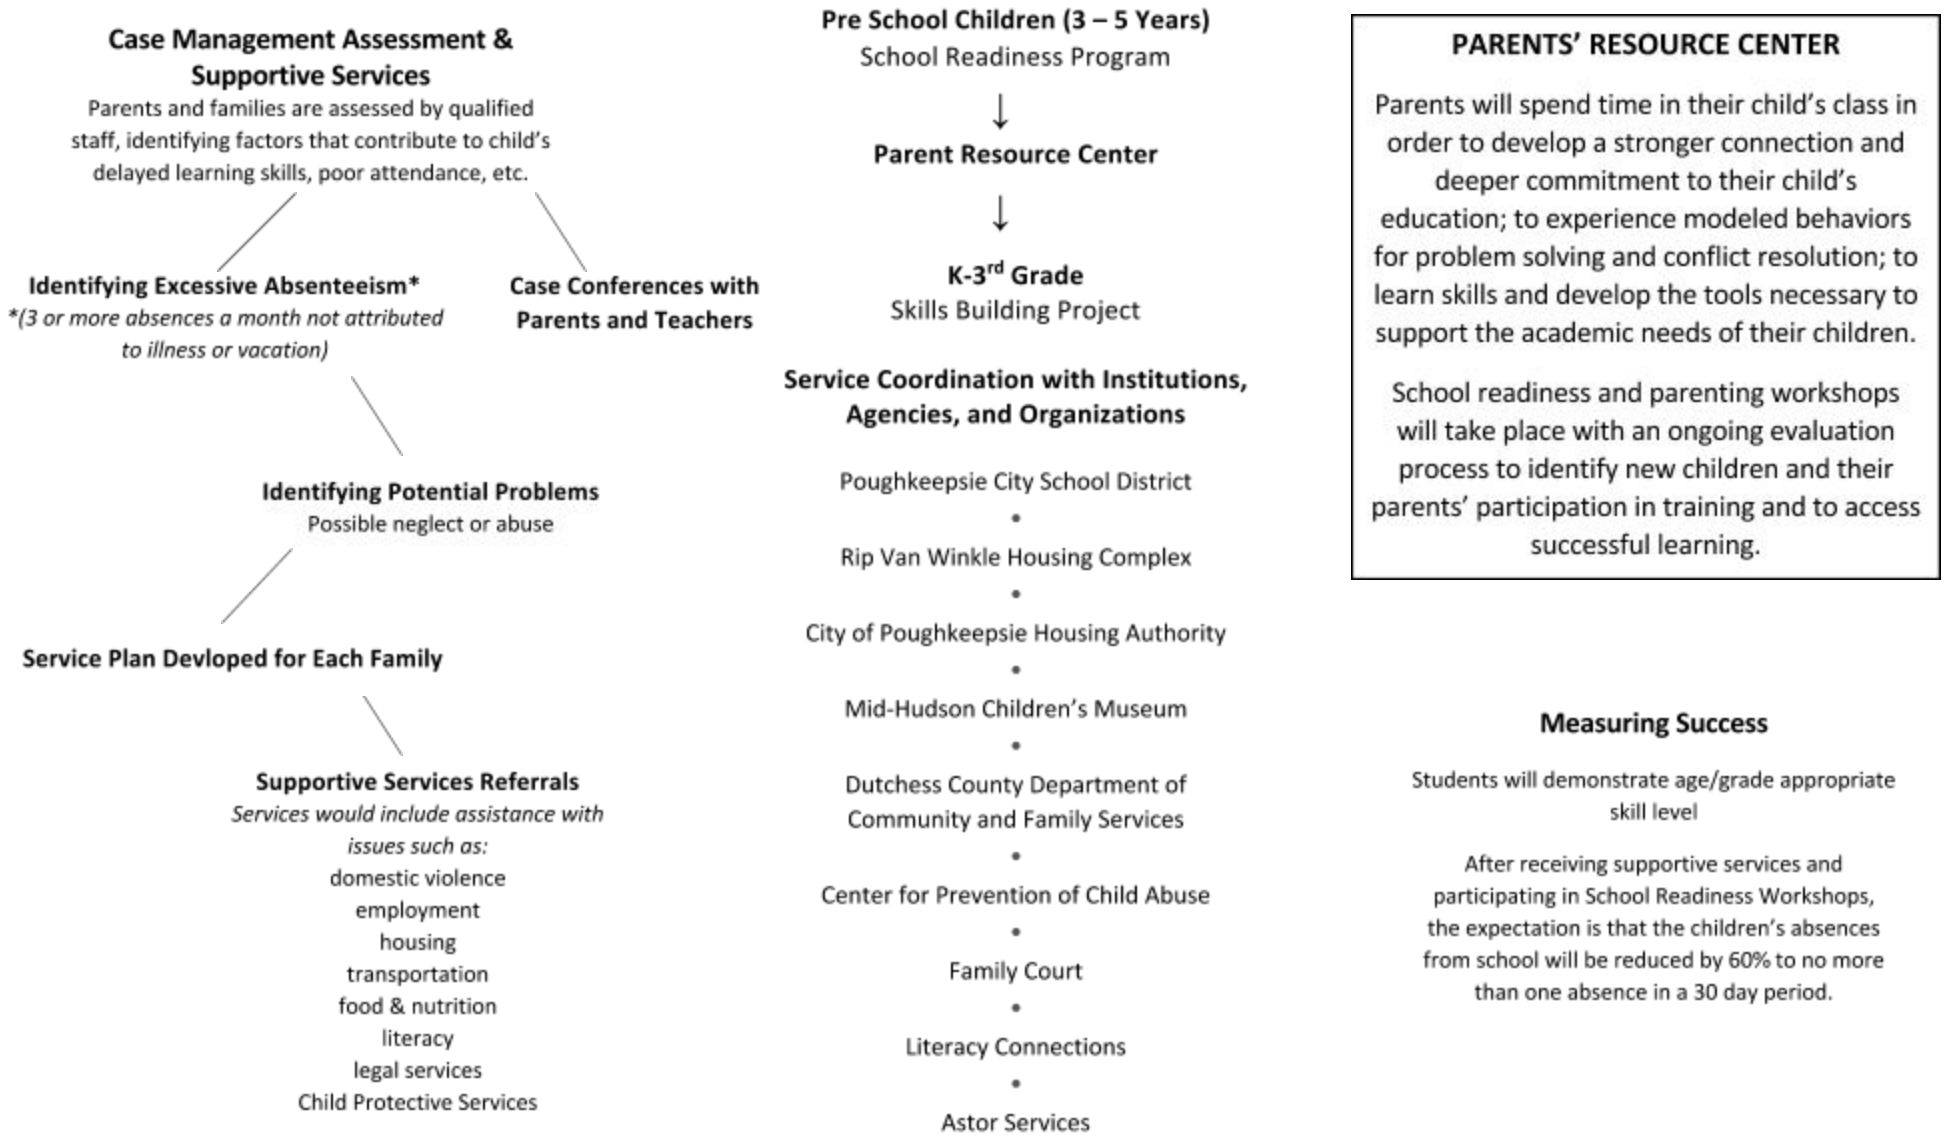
**Case Management Assessment & Supportive Services**
Parents and families are assessed by qualified staff, identifying factors that contribute to child's delayed learning skills, poor attendance, etc.

**Identifying Excessive Absenteeism***
*(3 or more absences a month not attributed to illness or vacation)*

**Case Conferences with Parents and Teachers**

**Identifying Potential Problems**
Possible neglect or abuse

**Service Plan Devloped for Each Family**

**Supportive Services Referrals**
*Services would include assistance with issues such as:*
domestic violence
employment
housing
transportation
food & nutrition
literacy
legal services
Child Protective Services

**Pre School Children (3 – 5 Years)**
School Readiness Program
↓
**Parent Resource Center**
↓
**K-3$^{rd}$ Grade**
Skills Building Project

**Service Coordination with Institutions, Agencies, and Organizations**

Poughkeepsie City School District
•
Rip Van Winkle Housing Complex
•
City of Poughkeepsie Housing Authority
•
Mid-Hudson Children's Museum
•
Dutchess County Department of Community and Family Services
•
Center for Prevention of Child Abuse
•
Family Court
•
Literacy Connections
•
Astor Services

**PARENTS' RESOURCE CENTER**

Parents will spend time in their child's class in order to develop a stronger connection and deeper commitment to their child's education; to experience modeled behaviors for problem solving and conflict resolution; to learn skills and develop the tools necessary to support the academic needs of their children.

School readiness and parenting workshops will take place with an ongoing evaluation process to identify new children and their parents' participation in training and to access successful learning.

**Measuring Success**

Students will demonstrate age/grade appropriate skill level

After receiving supportive services and participating in School Readiness Workshops, the expectation is that the children's absences from school will be reduced by 60% to no more than one absence in a 30 day period.